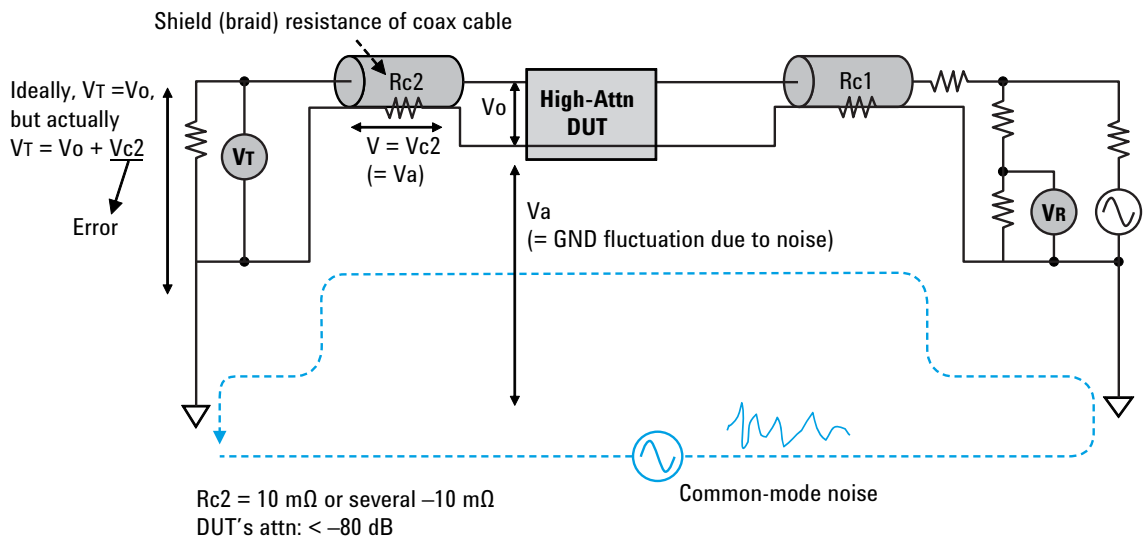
Shield (braid) resistance of coax cable

Ideally, VT =Vo, but actually VT = Vo + Vc2

Error

VT

Rc2

V = Vc2
(= Va)

Vo

High-Attn DUT

Rc1

VR

Va
(= GND fluctuation due to noise)

Common-mode noise

Rc2 = 10 mΩ or several –10 mΩ
DUT's attn: < –80 dB